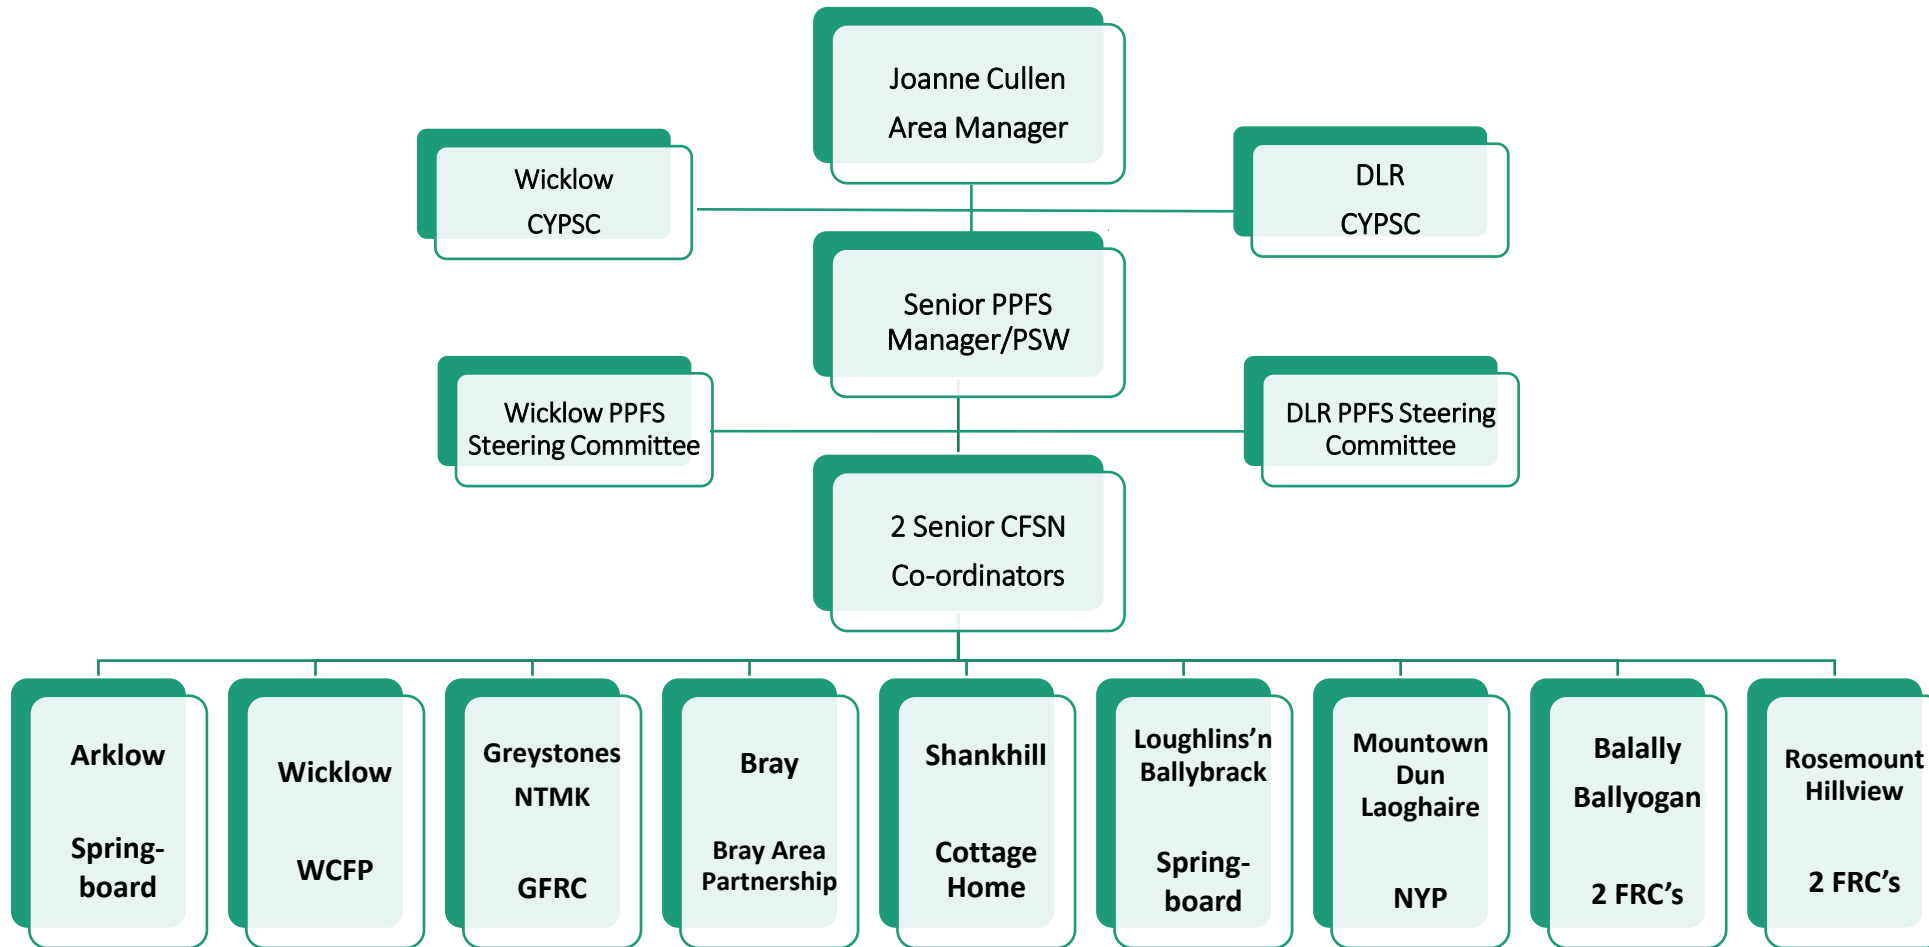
Joanne Cullen
Area Manager

Wicklow
CYPSC

DLR
CYPSC

Senior PPFS
Manager/PSW

Wicklow PPFS
Steering Committee

DLR PPFS Steering
Committee

2 Senior CFSN
Co-ordinators

Arklow
Springboard

Wicklow
WCFP

Greystones
NTMK
GFRC

Bray
Bray Area Partnership

Shankhill
Cottage Home

Loughlins'n
Ballybrack
Springboard

Mountown
Dun
Laoghaire
NYP

Balally
Ballyogan
2 FRC's

Rosemount
Hillview
2 FRC's